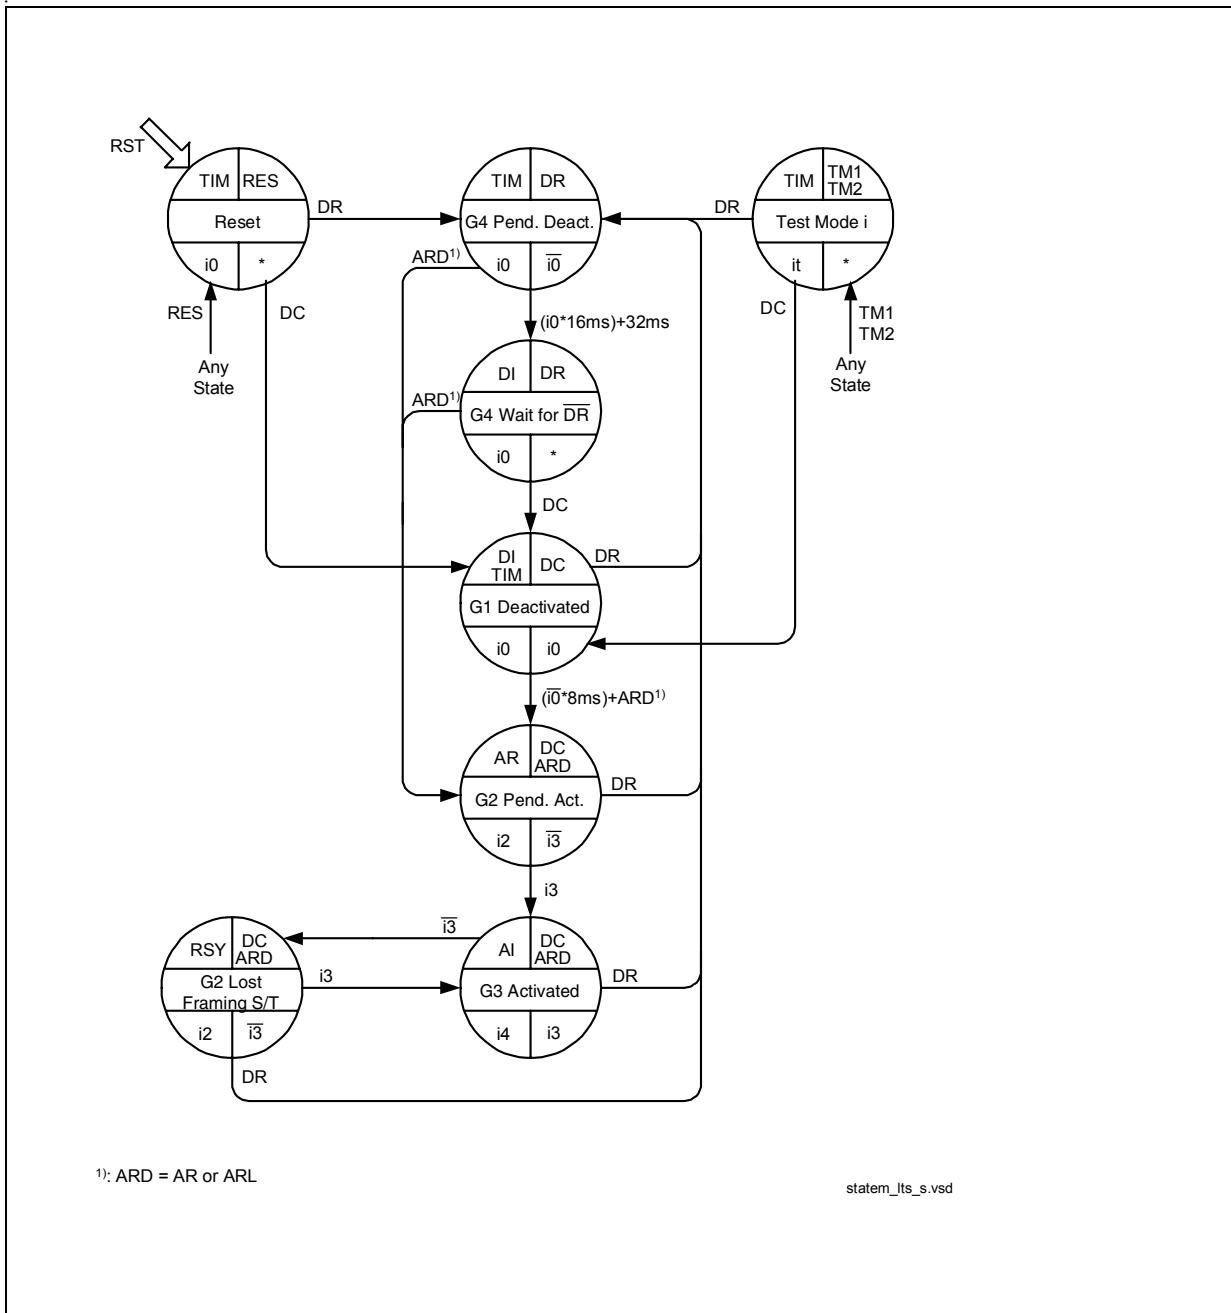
RST

TIM | RES
Reset
i0 | *

RES

Any State

DC

DR

TIM | DR
G4 Pend. Deact.
i0 | $\overline{i0}$

ARD$^{1)}$

$(i0*16ms)+32ms$

DI | DR
G4 Wait for $\overline{DR}$
i0 | *

ARD$^{1)}$

DC

DR

TIM | TM1 TM2
Test Mode i
it | *

DC

TM1 TM2

Any State

DI TIM | DC
G1 Deactivated
i0 | i0

DR

$(\overline{i0}*8ms)+ARD^{1)}$

AR | DC ARD
G2 Pend. Act.
i2 | $\overline{i3}$

DR

i3

$\overline{i3}$

RSY | DC ARD
G2 Lost Framing S/T
i2 | $\overline{i3}$

i3

AI | DC ARD
G3 Activated
i4 | i3

DR

DR

$^{1)}$: ARD = AR or ARL

statem_lts_s.vsd